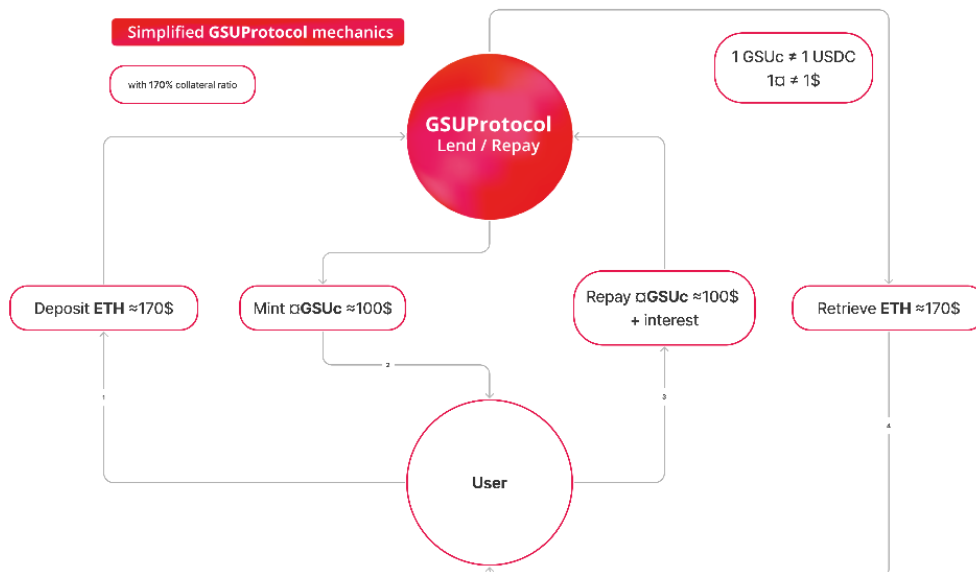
Simplified GSUProtocol mechanics

with 170% collateral ratio

GSUProtocol
Lend / Repay

1 GSUc ≠ 1 USDC
1¤ ≠ 1$

Deposit ETH ≈170$

Mint ¤GSUc ≈100$

Repay ¤GSUc ≈100$ + interest

Retrieve ETH ≈170$

1

2

3

4

User